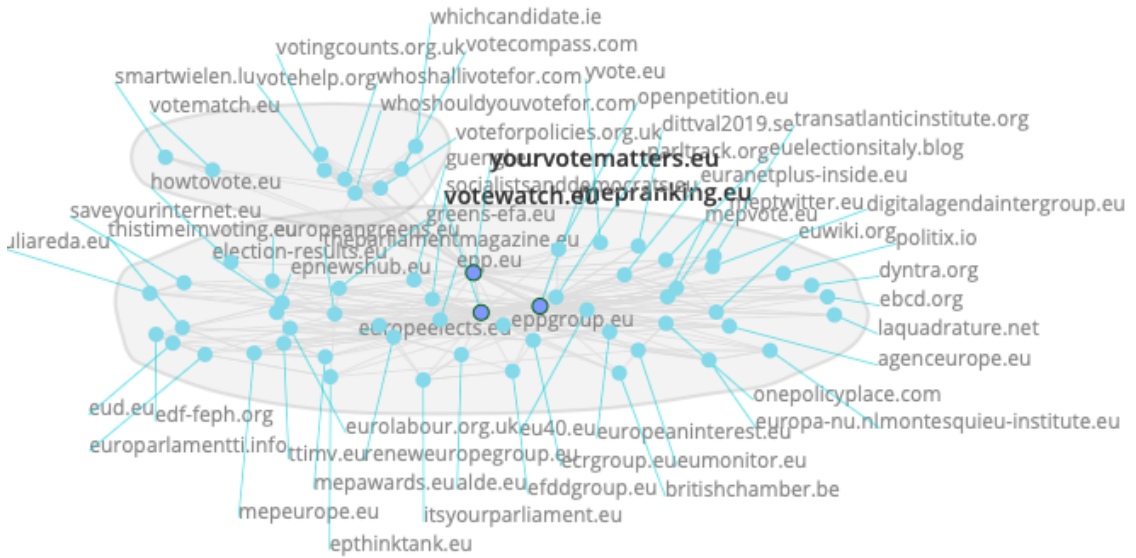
whichcandidate.ie
votingcounts.org.uk votecompass.com
smartwielen.lu votehelp.org whoshallivotefor.com yvote.eu
votematch.eu whoshouldyouvotefor.com openpetition.eu
voteforpolicies.org.uk dittval2019.se transatlanticinstitute.org
guentherpatenmag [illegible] partrack.org euelectionsitaly.blog
yourvotematters.eu
howtovote.eu socialistsanddemocrats.eu euranetplus-inside.eu
votewatch.eu epranking.eu
saveyourinternet.eu greens-efa.eu mepvote.eu meptwitter.eu digitalagendaintergroup.eu
juliareda.eu thistimeimvoting.eu europeangreens.eu euwiki.org politix.io
election-results.eu theparliamentmagazine.eu
epnewshub.eu epp.eu dyntra.org
ebcd.org
eppgroup.eu laquadrature.net
europeelects.eu
agenceurope.eu
onepolicyplace.com
eud.eu europa-nu.nl montesquieu-institute.eu
edf-feph.org
eurolabour.org.uk eu40.eu europeaninterest.eu
europarlamentti.info
ttimv.eu reneweuropegroup.eu
ecrgroup.eu eumonitor.eu
mepawards.eu alde.eu efddgroup.eu britishchamber.be
mepeurope.eu
itsyourparliament.eu
epthinktank.eu